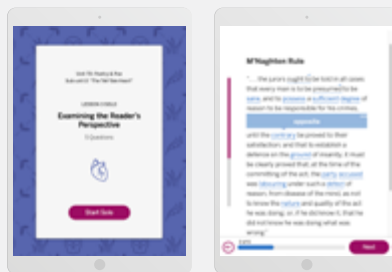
Unit 7A: Poetry & Prose
Sub-unit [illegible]: "The Tell-Tale Heart"

LESSON 3 QUIZ
Examining the Reader's Perspective
5 Questions

Start Quiz

M'Naghten Rule

"... the jurors ought to be told in all cases that every man is to be presumed to be sane, and to possess a sufficient degree of reason to be responsible for his crimes,
opposite
until the contrary be proved to their satisfaction; and that to establish a defence on the ground of insanity, it must be clearly proved that, at the time of the committing of the act, the party accused was labouring under such a defect of reason, from disease of the mind, as not to know the nature and quality of the act he was doing, or, if he did know it, that he did not know he was doing what was wrong."

Next